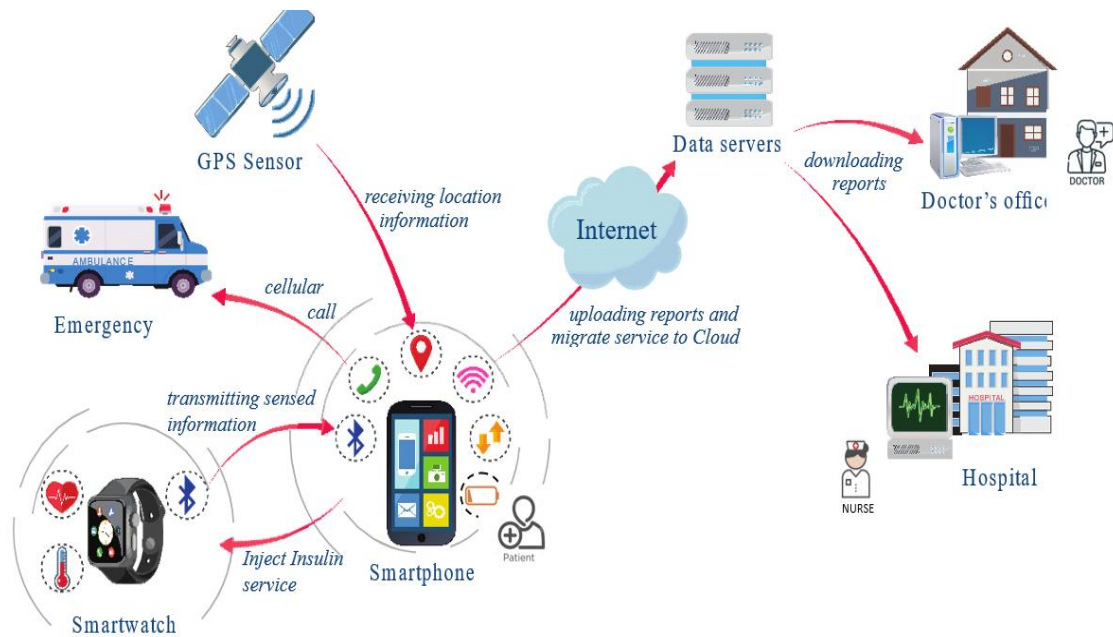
GPS Sensor

receiving location information

Internet

Data servers

downloading reports

Doctor's offic

DOCTOR

AMBULANCE

Emergency

cellular call

uploading reports and migrate service to Cloud

transmitting sensed information

Patient

HOSPITAL

NURSE

Hospital

Inject Insulin service

Smartphone

Smartwatch